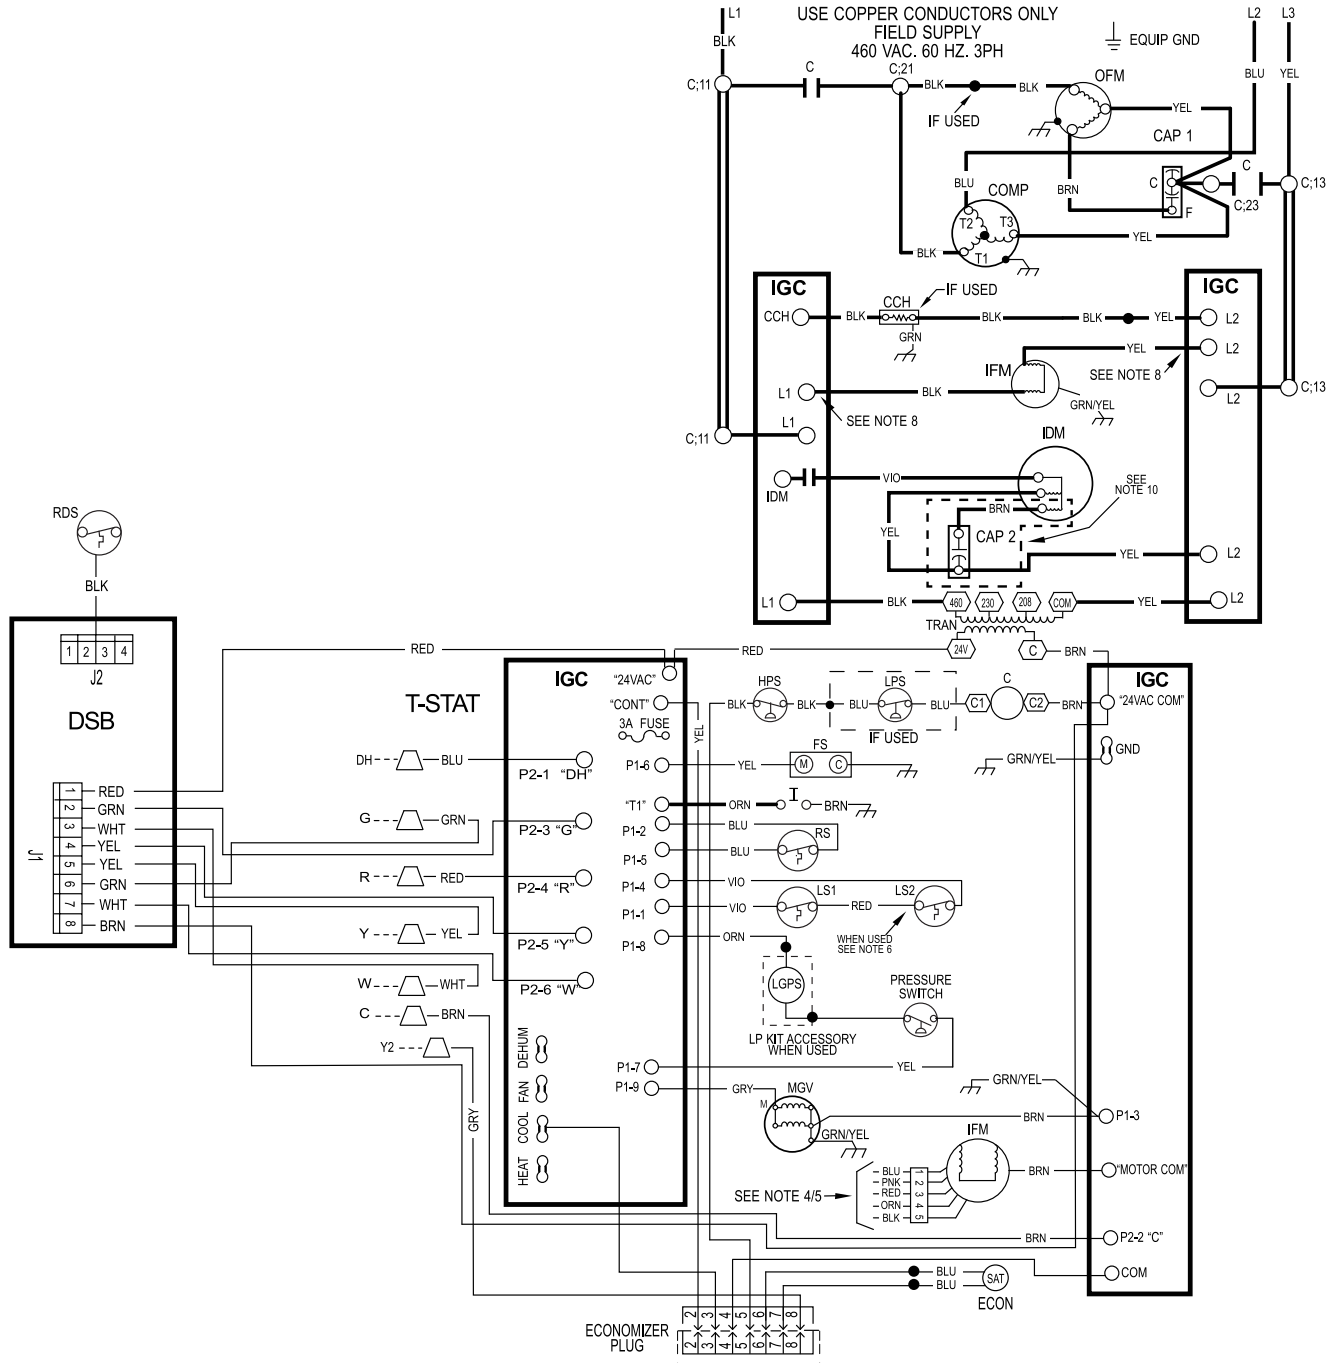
L1
BLK
USE COPPER CONDUCTORS ONLY
FIELD SUPPLY
460 VAC. 60 HZ. 3PH
EQUIP GND
L2
BLU
L3
YEL

C;11
C
C;21
BLK
BLK
IF USED
OFM
YEL
CAP 1
C
C;13
BLU
COMP
BRN
C
F
C;23
T2
T3
T1
BLK
YEL

IGC
CCH
BLK
CCH
IF USED
GRN
BLK
BLK
YEL
IGC
L2
YEL
L2
IFM
SEE NOTE 8
L1
BLK
GRN/YEL
L2
C;13
C;11
L1
SEE NOTE 8
IDM
IDM
VIO
SEE NOTE 10
BRN
YEL
CAP 2
YEL
L2
L1
BLK
460
230
208
COM
YEL
L2
TRAN

RDS
BLK
1 2 3 4
J2
DSB

RED
RED
24V
C
BRN
IGC
"24VAC"
IGC
"24VAC COM"
T-STAT
"CONT"
HPS
BLK
BLK
LPS
BLU
BLU
C
C1
C2
BRN
3A FUSE
YEL
IF USED
GND
DH
BLU
P2-1 "DH"
P1-6
YEL
FS
M
C
GRN/YEL
J1
1 RED
2 GRN
3 WHT
4 YEL
5 YEL
6 GRN
7 WHT
8 BRN
G
GRN
P2-3 "G"
"T1"
ORN
BRN
P1-2
BLU
RS
P1-5
BLU
R
RED
P2-4 "R"
P1-4
VIO
LS1
LS2
P1-1
VIO
RED
Y
YEL
P2-5 "Y"
P1-8
ORN
WHEN USED
SEE NOTE 6
W
WHT
P2-6 "W"
LGPS
PRESSURE SWITCH
C
BRN
LP KIT ACCESSORY
WHEN USED
Y2
DEHUM
P1-7
YEL
FAN
P1-9
GRY
GRN/YEL
MGV
M
BRN
P1-3
GRY
COOL
GRN/YEL
IFM
BLU
PNK
RED
ORN
BLK
1 2 3 4 5
BRN
"MOTOR COM"
HEAT
SEE NOTE 4/5
BRN
P2-2 "C"
BLU
SAT
COM
BLU
ECON
ECONOMIZER PLUG
2 3 4 5 6 7 8
2 3 4 5 6 7 8